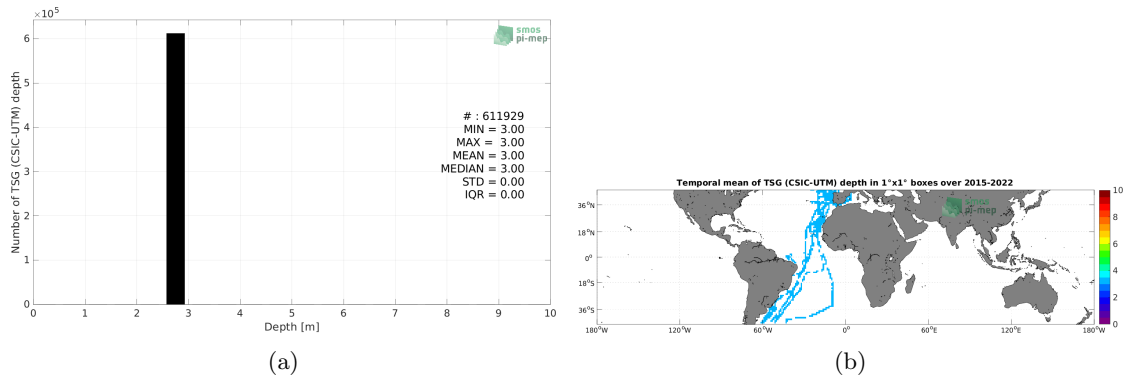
$\times 10^5$

6
5
4
3
2
1
0

Number of TSG (CSIC-UTM) depth

smos
pi-mep

# : 611929
MIN = 3.00
MAX = 3.00
MEAN = 3.00
MEDIAN = 3.00
STD = 0.00
IQR = 0.00

0 1 2 3 4 5 6 7 8 9 10
Depth [m]

(a)

Temporal mean of TSG (CSIC-UTM) depth in 1°x1° boxes over 2015-2022

$36^oN$
$18^oN$
$0^o$
$18^oS$
$36^oS$

$180^oW$ $120^oW$ $60^oW$ $0^o$ $60^oE$ $120^oE$ $180^oW$

smos
pi-mep

10
8
6
4
2
0

(b)